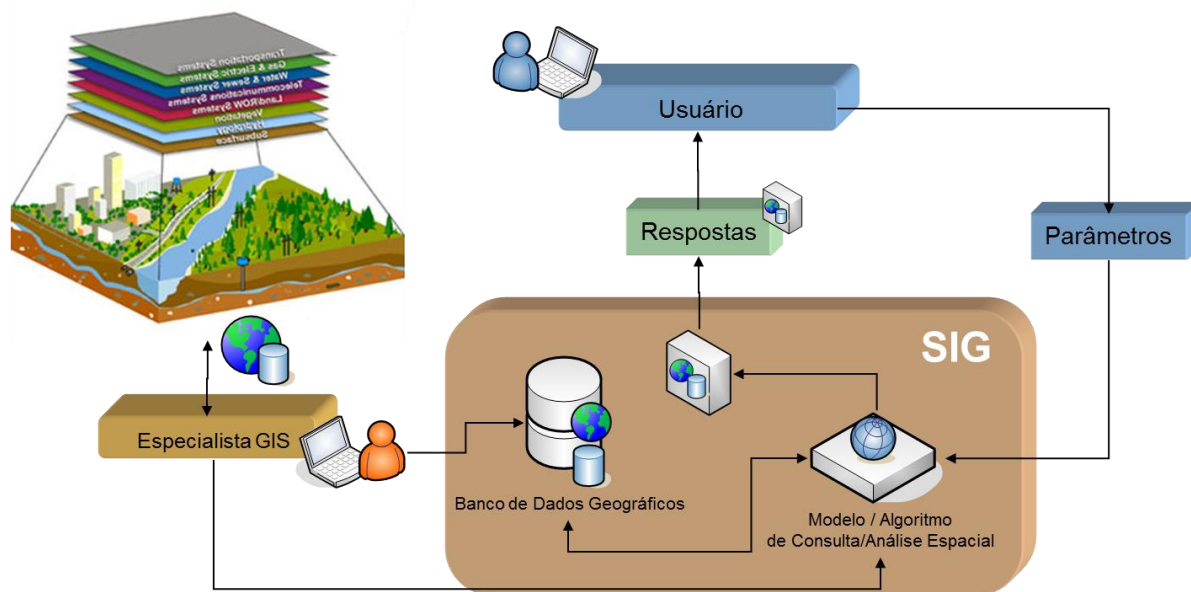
Transportation Systems
Gas & Electric Systems
Water & Sewer Systems
Telecommunications Systems
Land/ROW Systems
Vegetation
Hydrology
Subsurface

Usuário

Respostas

Parâmetros

SIG

Especialista GIS

Banco de Dados Geográficos

Modelo / Algoritmo de Consulta/Análise Espacial